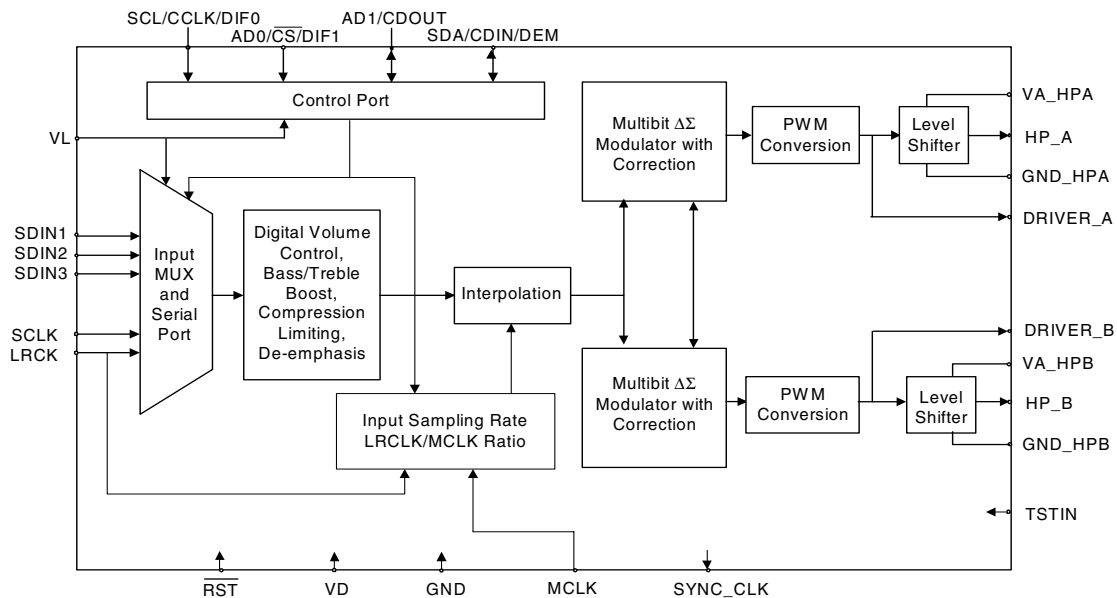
SCL/CCLK/DIF0
AD0/$\overline{CS}$/DIF1
AD1/CDOUT
SDA/CDIN/DEM

Control Port

VL

Multibit $\Delta\Sigma$ Modulator with Correction

PWM Conversion

Level Shifter

VA_HPA
HP_A
GND_HPA
DRIVER_A

SDIN1
SDIN2
SDIN3
SCLK
LRCK

Input MUX and Serial Port

Digital Volume Control, Bass/Treble Boost, Compression Limiting, De-emphasis

Interpolation

Multibit $\Delta\Sigma$ Modulator with Correction

PWM Conversion

Level Shifter

DRIVER_B
VA_HPB
HP_B
GND_HPB

Input Sampling Rate LRCLK/MCLK Ratio

TSTIN

$\overline{RST}$
VD
GND
MCLK
SYNC_CLK